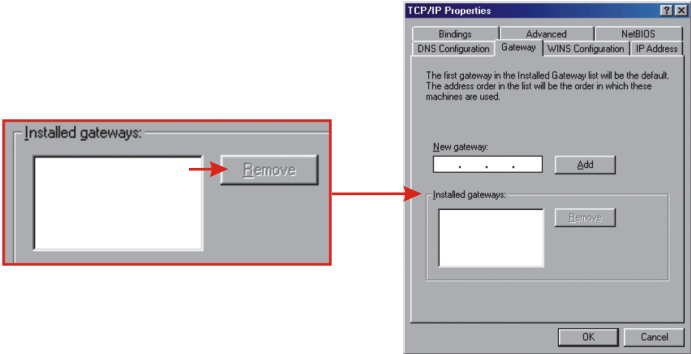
Installed gateways:

Remove

TCP/IP Properties

? X

Bindings

Advanced

NetBIOS

DNS Configuration

Gateway

WINS Configuration

IP Address

The first gateway in the Installed Gateway list will be the default. The address order in the list will be the order in which these machines are used.

New gateway:

. . .

Add

Installed gateways:

Remove

OK

Cancel